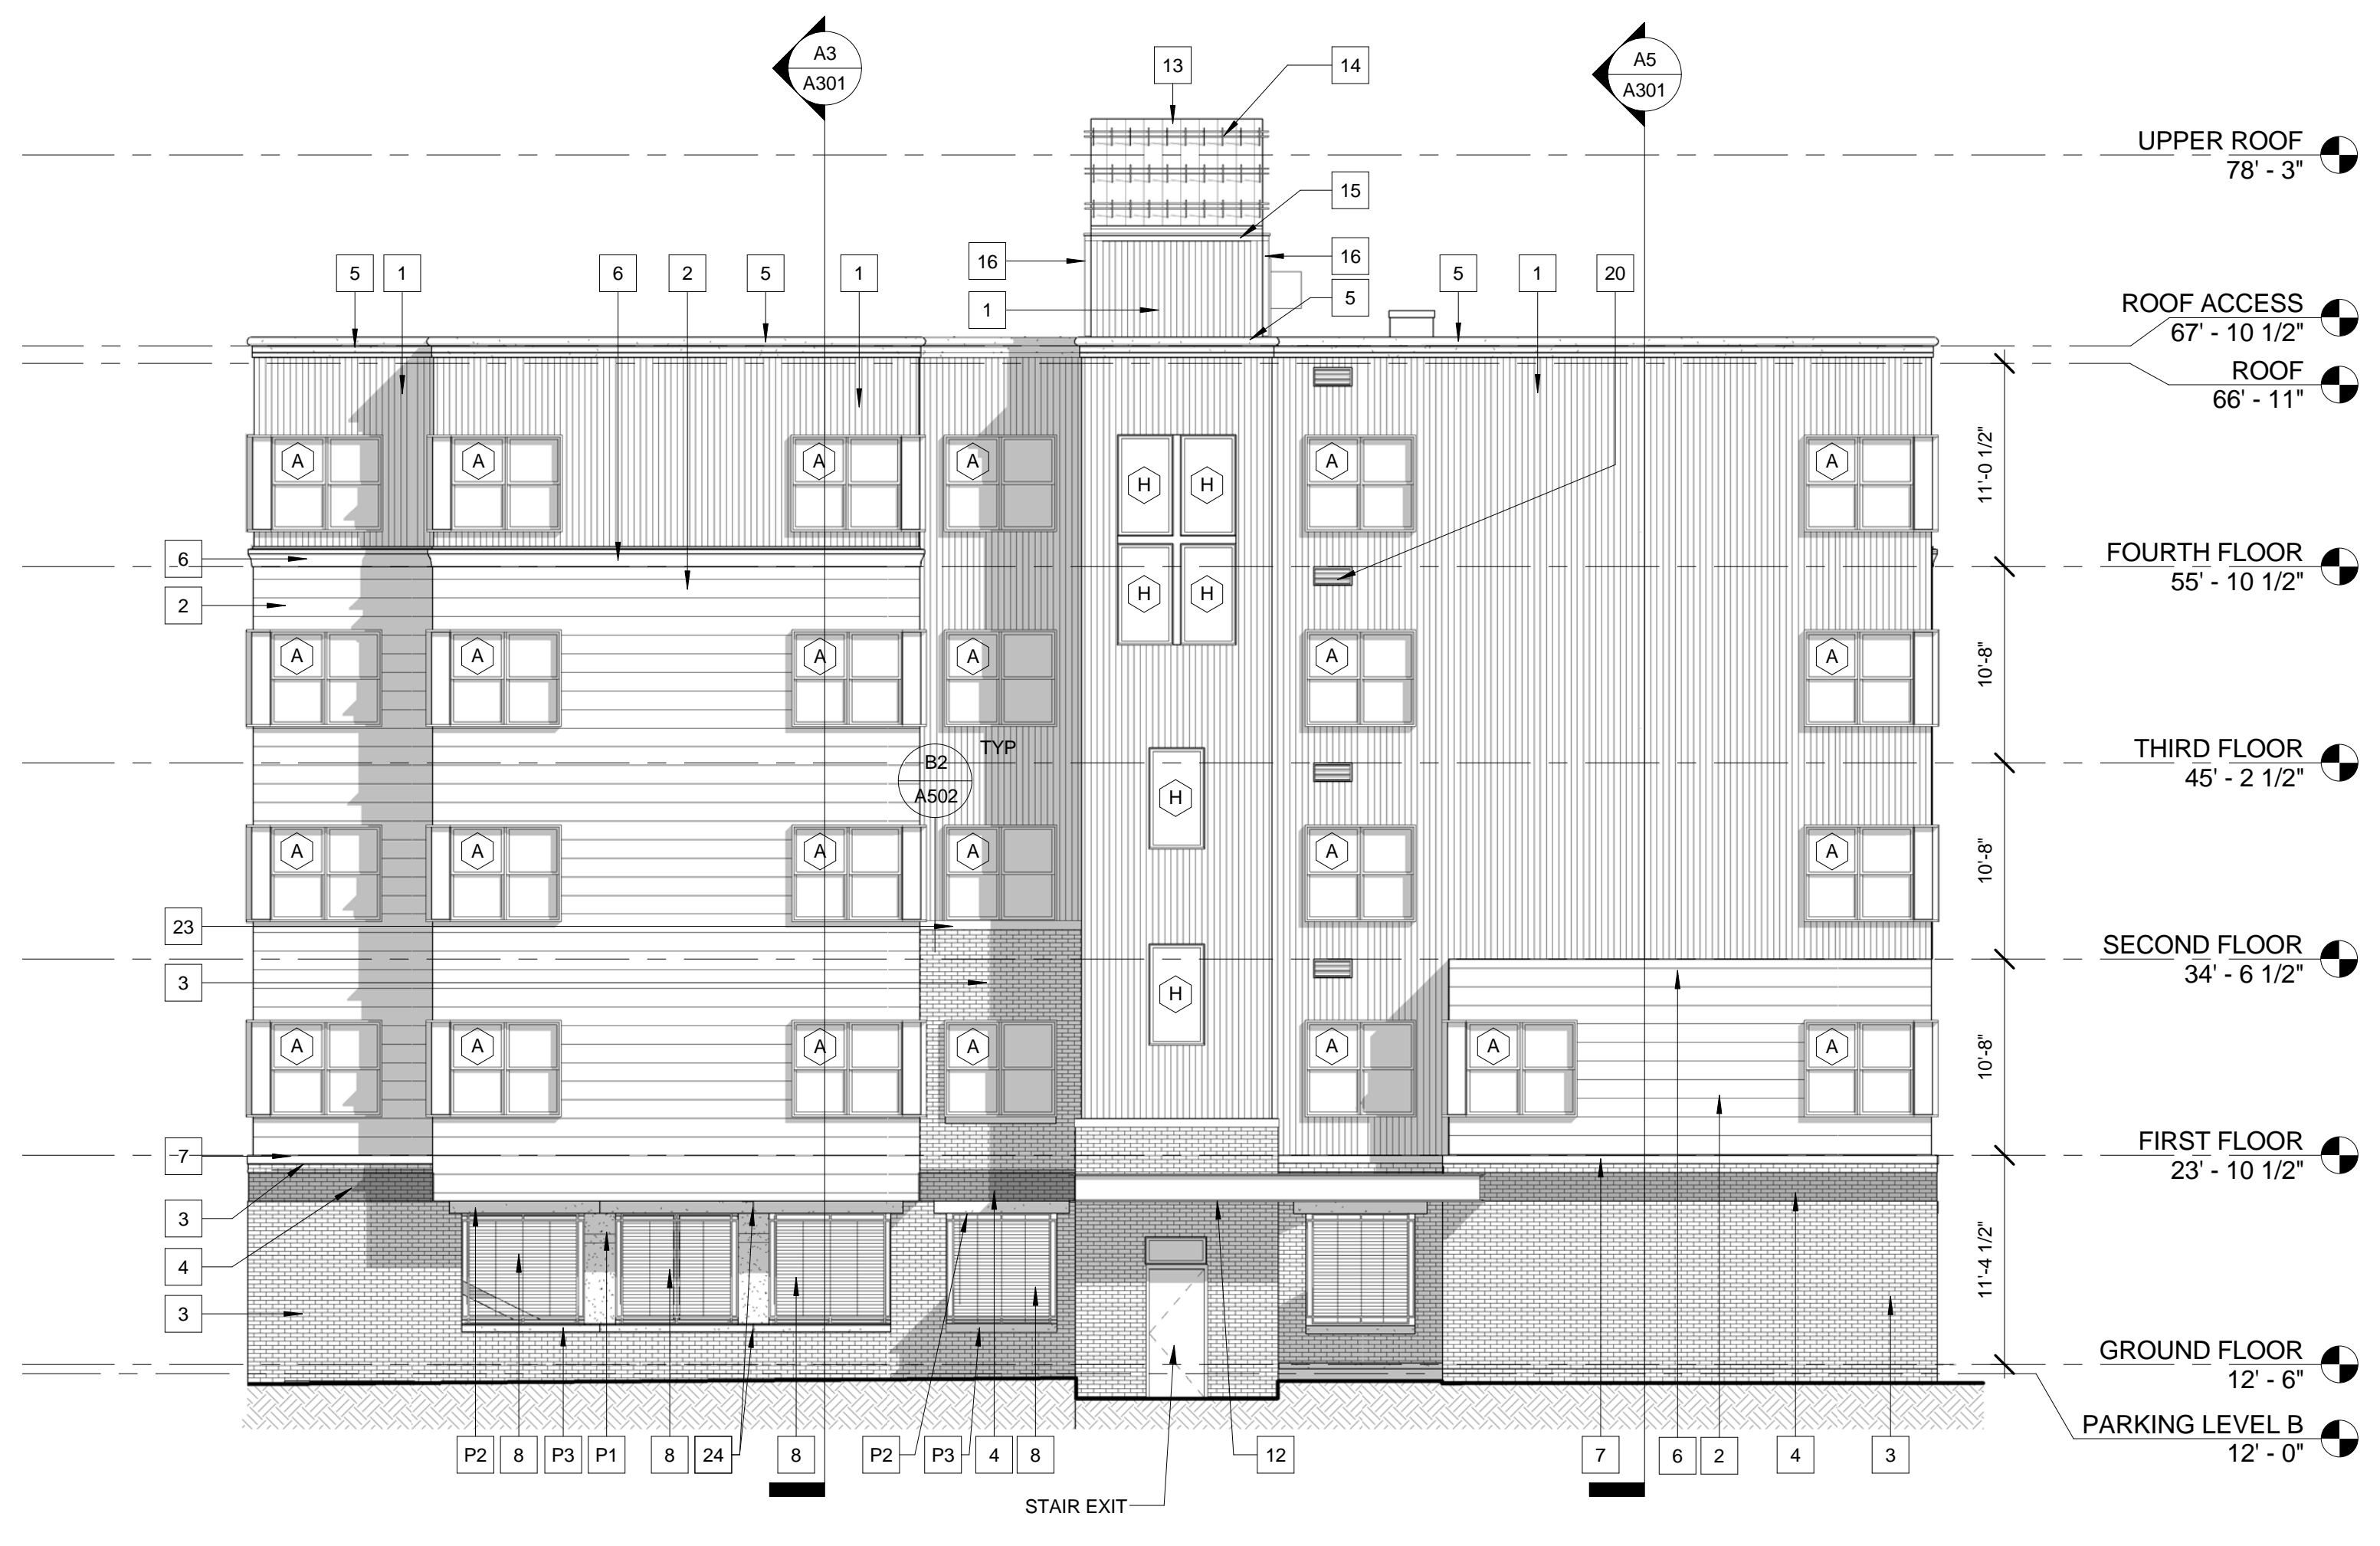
A3
A301

13

14

A5
A301

UPPER ROOF
78' - 3"

15

16

16

5

1

5 1 6 2 5 1

5 1 20

ROOF ACCESS
67' - 10 1/2"

ROOF
66' - 11"

11'-0 1/2"

A A A A H H A A

6

FOURTH FLOOR
55' - 10 1/2"

2

H H

A A A A A A

10'-8"

TYP

THIRD FLOOR
45' - 2 1/2"

B2
A502

H

A A A A A A

10'-8"

23

3

SECOND FLOOR
34' - 6 1/2"

H

A A A A A A A

10'-8"

7

FIRST FLOOR
23' - 10 1/2"

3

4

11'-4 1/2"

3

GROUND FLOOR
12' - 6"

PARKING LEVEL B
12' - 0"

P2 8 P3 P1 8 24 8 P2 P3 4 8 12 7 6 2 4 3

STAIR EXIT